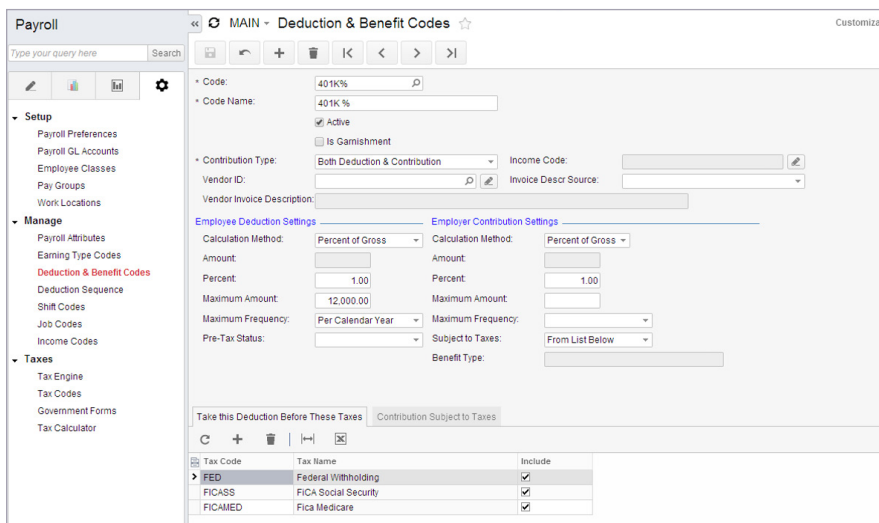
Payroll

Type your query here
Search

Setup
Payroll Preferences
Payroll GL Accounts
Employee Classes
Pay Groups
Work Locations

Manage
Payroll Attributes
Earning Type Codes
Deduction & Benefit Codes
Deduction Sequence
Shift Codes
Job Codes
Income Codes

Taxes
Tax Engine
Tax Codes
Government Forms
Tax Calculator

MAIN - Deduction & Benefit Codes
Customiza

* Code: 401K%
* Code Name: 401K %
Active
Is Garnishment
* Contribution Type: Both Deduction & Contribution
Income Code:
Vendor ID:
Invoice Descr Source:
Vendor Invoice Description:

Employee Deduction Settings
Calculation Method: Percent of Gross
Amount:
Percent: 1.00
Maximum Amount: 12,000.00
Maximum Frequency: Per Calendar Year
Pre-Tax Status:

Employer Contribution Settings
Calculation Method: Percent of Gross
Amount:
Percent: 1.00
Maximum Amount:
Maximum Frequency:
Subject to Taxes: From List Below
Benefit Type:

Take this Deduction Before These Taxes
Contribution Subject to Taxes

| Tax Code | Tax Name | Include |
|---|---|---|
| FED | Federal Withholding | ☑ |
| FICASS | FICA Social Security | ☑ |
| FICAMED | Fica Medicare | ☑ |